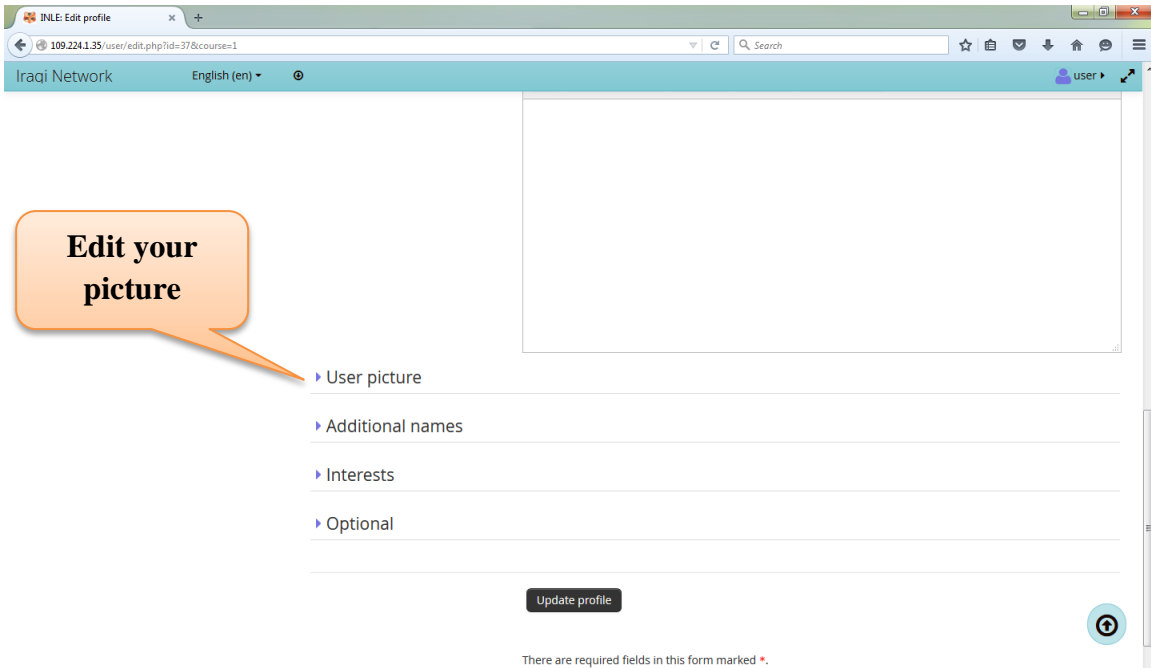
INLE: Edit profile
109.224.1.35/user/edit.php?id=37&course=1
Search
Iraqi Network
English (en)
user

Edit your picture

User picture

Additional names

Interests

Optional

Update profile

There are required fields in this form marked *.